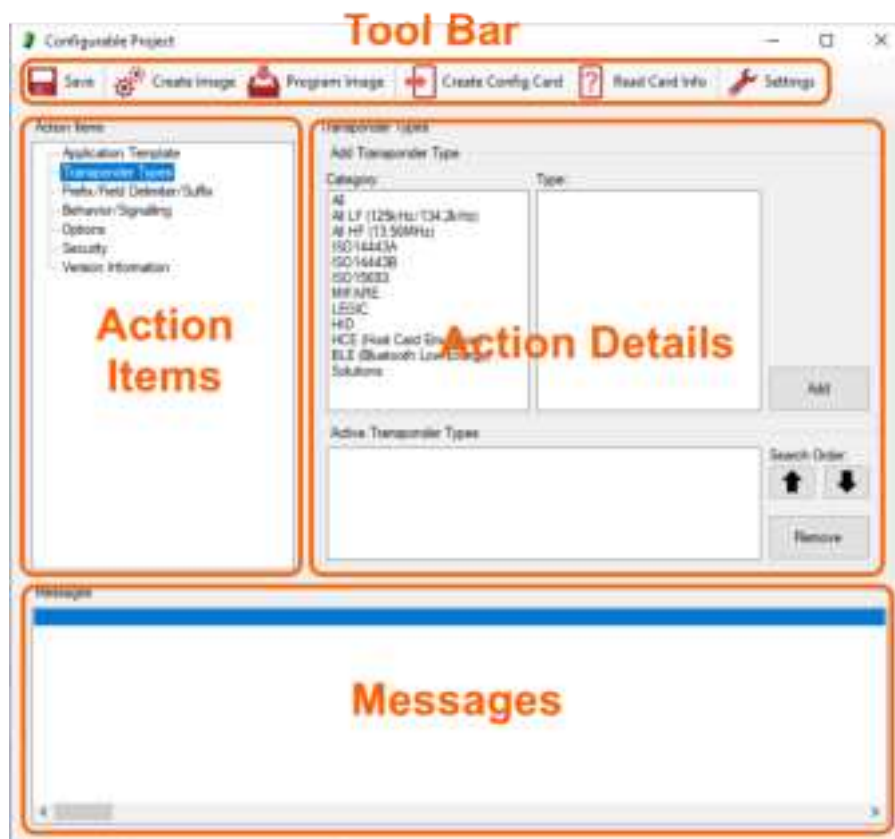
Configurable Project

Tool Bar

Save | Create Image | Program Image | Create Config Card | Read Card Info | Settings

Action Items

Application Template
Transponder Types
Prefix/Field Delimiter/Suffix
Behavior/Signalling
Options
Security
Version Information

Action Items

Transponder Types

Add Transponder Type

Category:

All
All LF (125kHz/134.2kHz)
All HF (13.56MHz)
ISO14443A
ISO14443B
ISO15693
MIFARE
LEGIC
HID
HCE (Host Card Em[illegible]
BLE (Bluetooth Low E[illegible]
Solutions

Type:

Action Details

Add

Active Transponder Types

Search Order

Remove

Messages

Messages